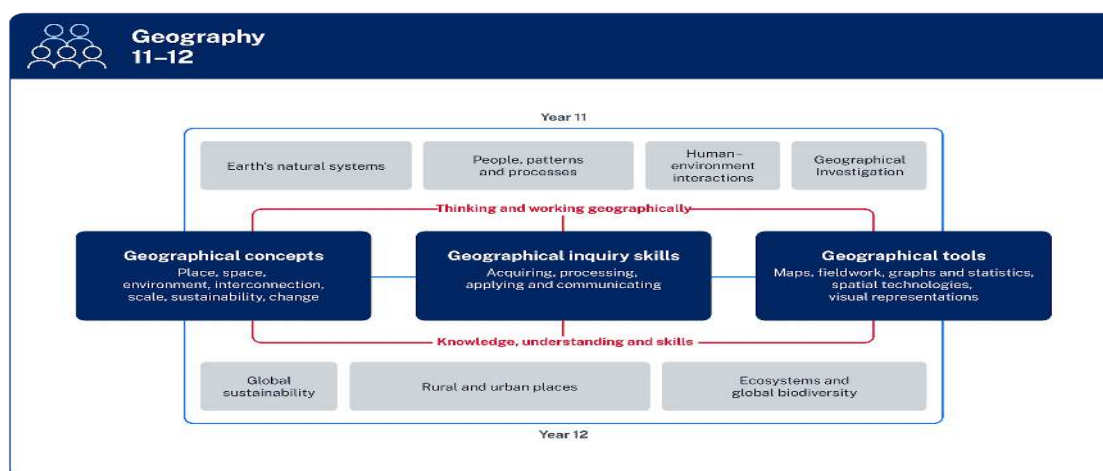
Geography 11–12

Year 11

Earth's natural systems

People, patterns and processes

Human-environment interactions

Geographical Investigation

Thinking and working geographically

Geographical concepts
Place, space, environment, interconnection, scale, sustainability, change

Geographical inquiry skills
Acquiring, processing, applying and communicating

Geographical tools
Maps, fieldwork, graphs and statistics, spatial technologies, visual representations

Knowledge, understanding and skills

Global sustainability

Rural and urban places

Ecosystems and global biodiversity

Year 12